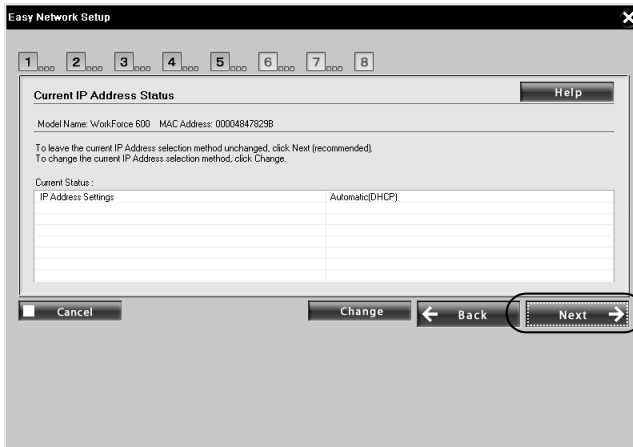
Easy Network Setup

1 2 3 4 5 6 7 8

Current IP Address Status

Help

Model Name: WorkForce 600 MAC Address: 00004847829B

To leave the current IP Address selection method unchanged, click Next (recommended).
To change the current IP Address selection method, click Change.

Current Status :

| IP Address Settings | Automatic(DHCP) |
|---|---|
| | |
| | |
| | |
| | |
| | |

Cancel

Change

Back

Next